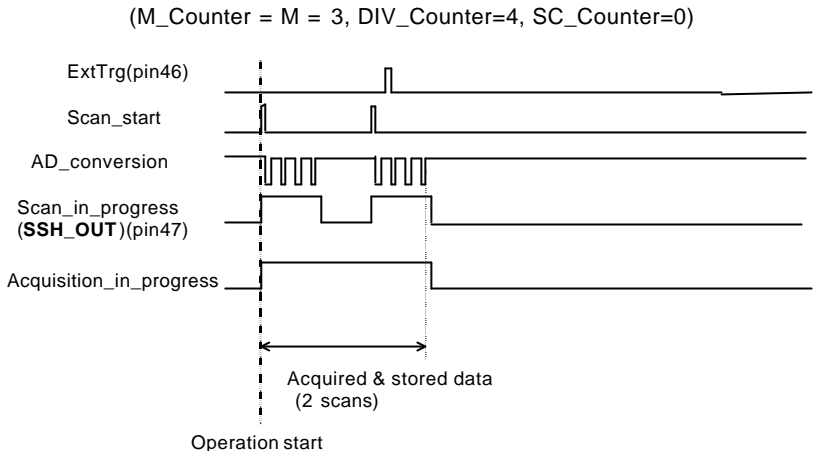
(M_Counter = M = 3, DIV_Counter=4, SC_Counter=0)

ExtTrg(pin46)

Scan_start

AD_conversion

Scan_in_progress (SSH_OUT)(pin47)

Acquisition_in_progress

Acquired & stored data (2 scans)

Operation start